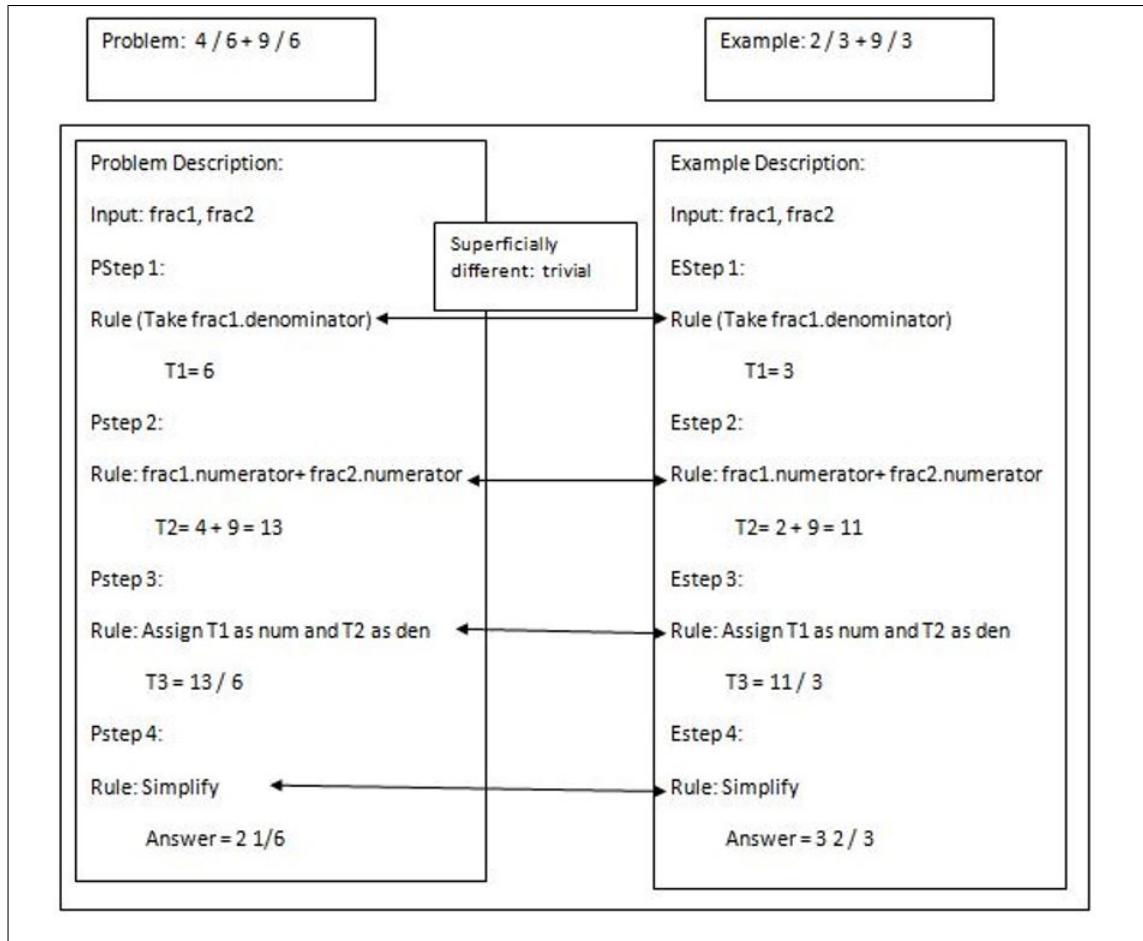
Problem: 4 / 6 + 9 / 6

Example: 2 / 3 + 9 / 3

Problem Description:

Input: frac1, frac2

PStep 1:

Rule (Take frac1.denominator)

T1= 6

Pstep 2:

Rule: frac1.numerator+ frac2.numerator

T2= 4 + 9 = 13

Pstep 3:

Rule: Assign T1 as num and T2 as den

T3 = 13 / 6

Pstep 4:

Rule: Simplify

Answer = 2 1/6

Superficially different: trivial

Example Description:

Input: frac1, frac2

EStep 1:

Rule (Take frac1.denominator)

T1= 3

Estep 2:

Rule: frac1.numerator+ frac2.numerator

T2= 2 + 9 = 11

Estep 3:

Rule: Assign T1 as num and T2 as den

T3 = 11 / 3

Estep 4:

Rule: Simplify

Answer = 3 2 / 3